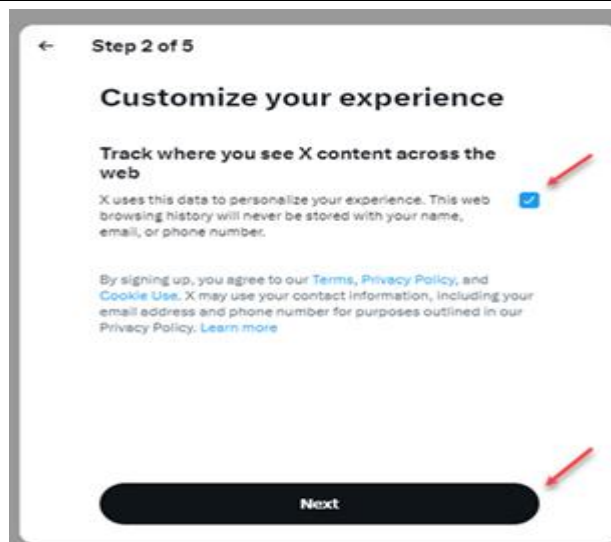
← Step 2 of 5

Customize your experience

Track where you see X content across the web

X uses this data to personalize your experience. This web browsing history will never be stored with your name, email, or phone number.

By signing up, you agree to our Terms, Privacy Policy, and Cookie Use. X may use your contact information, including your email address and phone number for purposes outlined in our Privacy Policy. Learn more

Next